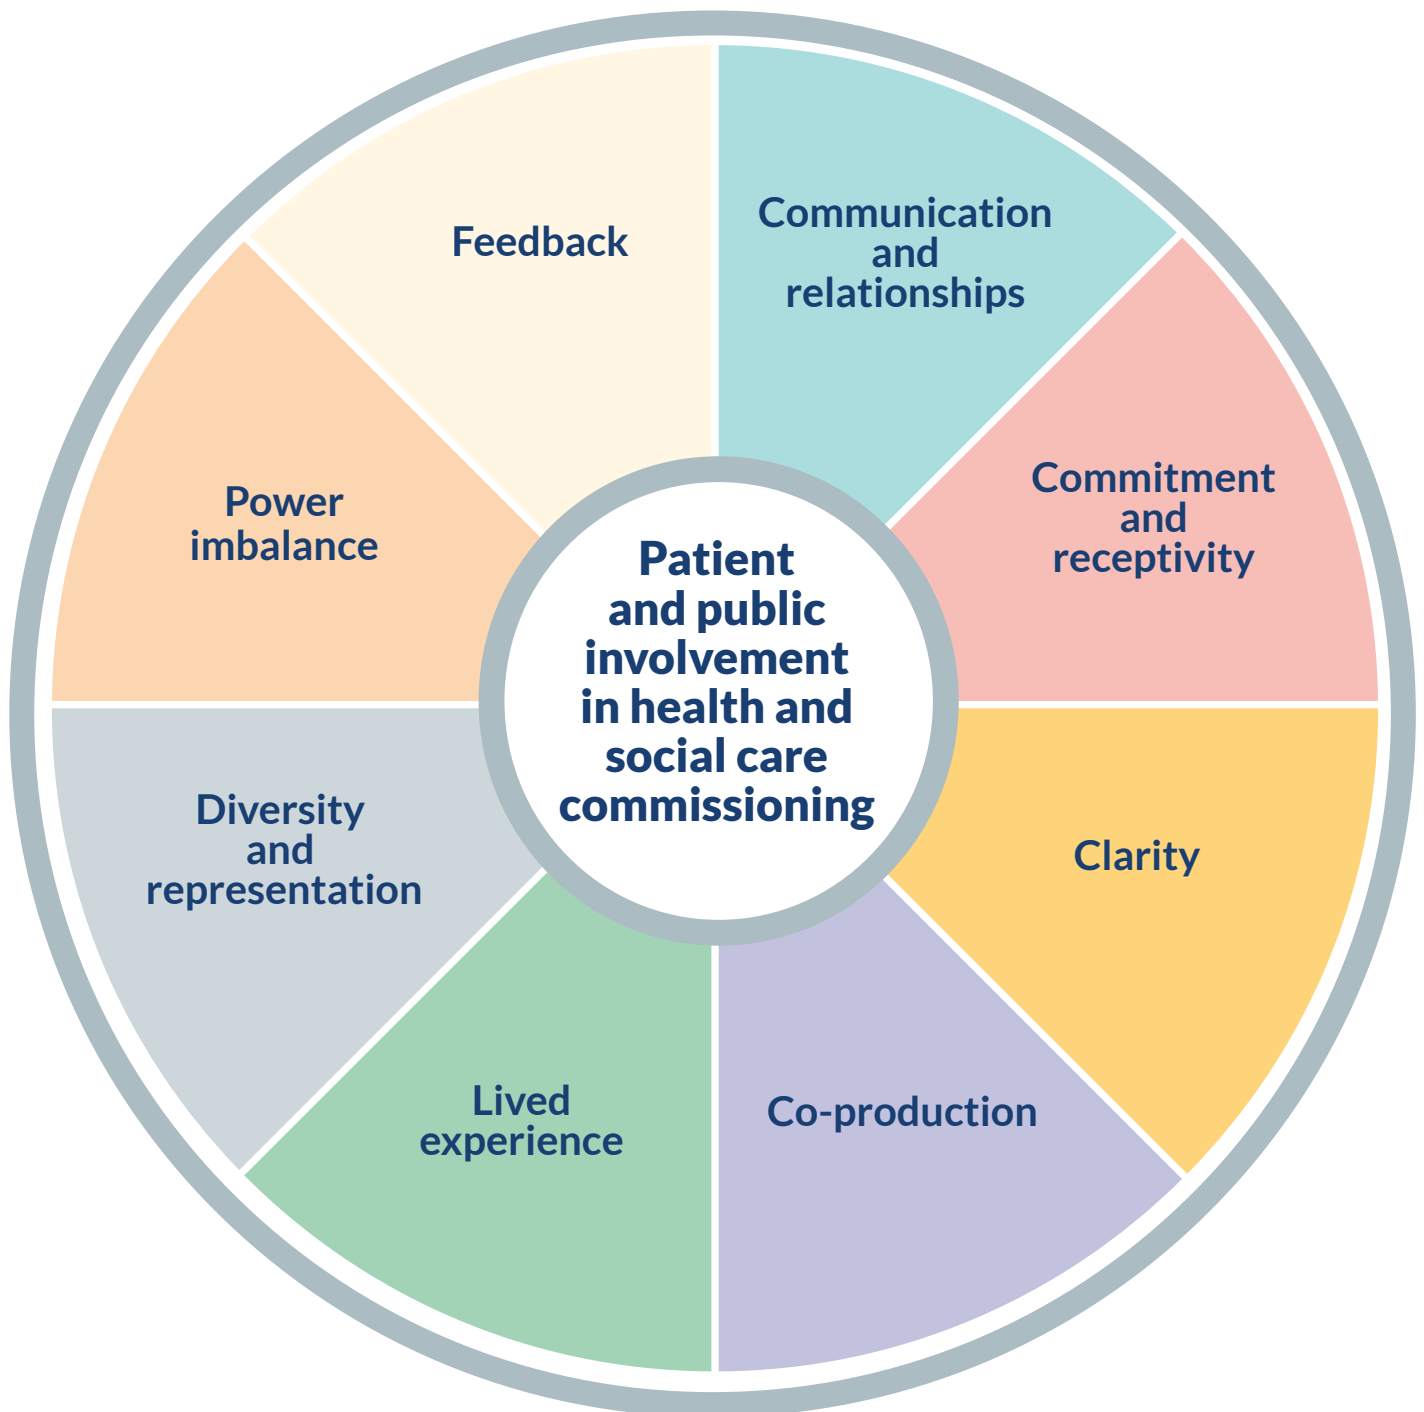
Patient and public involvement in health and social care commissioning

Communication and relationships

Commitment and receptivity

Clarity

Co-production

Lived experience

Diversity and representation

Power imbalance

Feedback